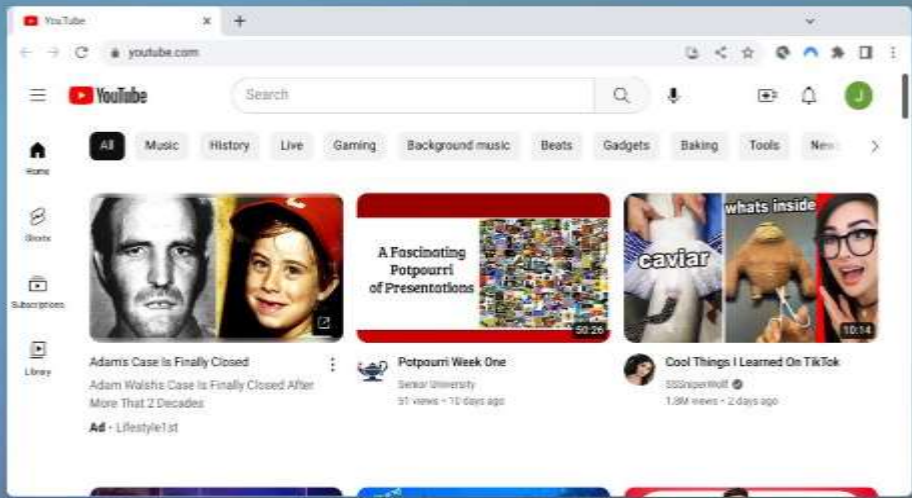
YouTube
youtube.com
YouTube
Search
J
All Music History Live Gaming Background music Beats Gadgets Baking Tools New
Home
Shorts
Subscriptions
Library
A Fascinating Potpourri of Presentations
50:26
caviar
whats inside
10:14
Adam's Case Is Finally Closed
Adam Walsh's Case Is Finally Closed After More That 2 Decades
Ad · Lifestyle1st
Potpourri Week One
Senior University
51 views · 10 days ago
Cool Things I Learned On TikTok
SSSniperWolf
1.8M views · 2 days ago